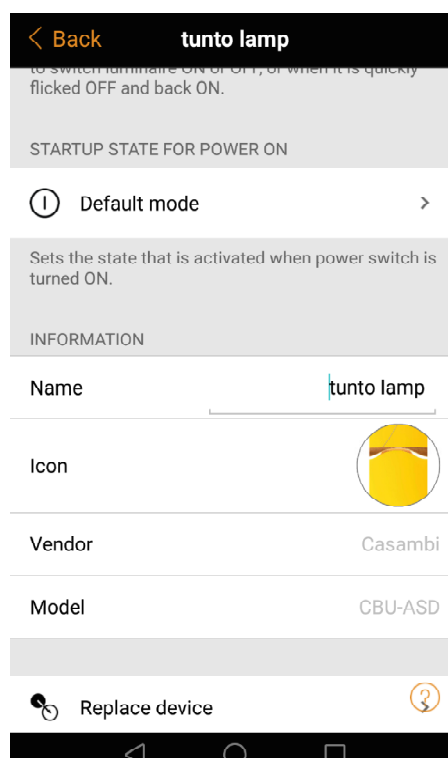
< Back
tunto lamp

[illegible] flicked OFF and back ON.

STARTUP STATE FOR POWER ON

Default mode >

Sets the state that is activated when power switch is turned ON.

INFORMATION

Name tunto lamp

Icon

Vendor Casambi

Model CBU-ASD

Replace device